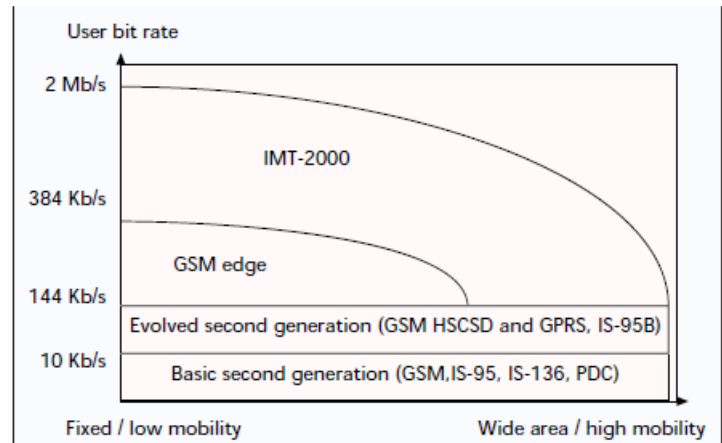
User bit rate

2 Mb/s

IMT-2000

384 Kb/s

GSM edge

144 Kb/s

Evolved second generation (GSM HSCSD and GPRS, IS-95B)

10 Kb/s

Basic second generation (GSM,IS-95, IS-136, PDC)

Fixed / low mobility

Wide area / high mobility